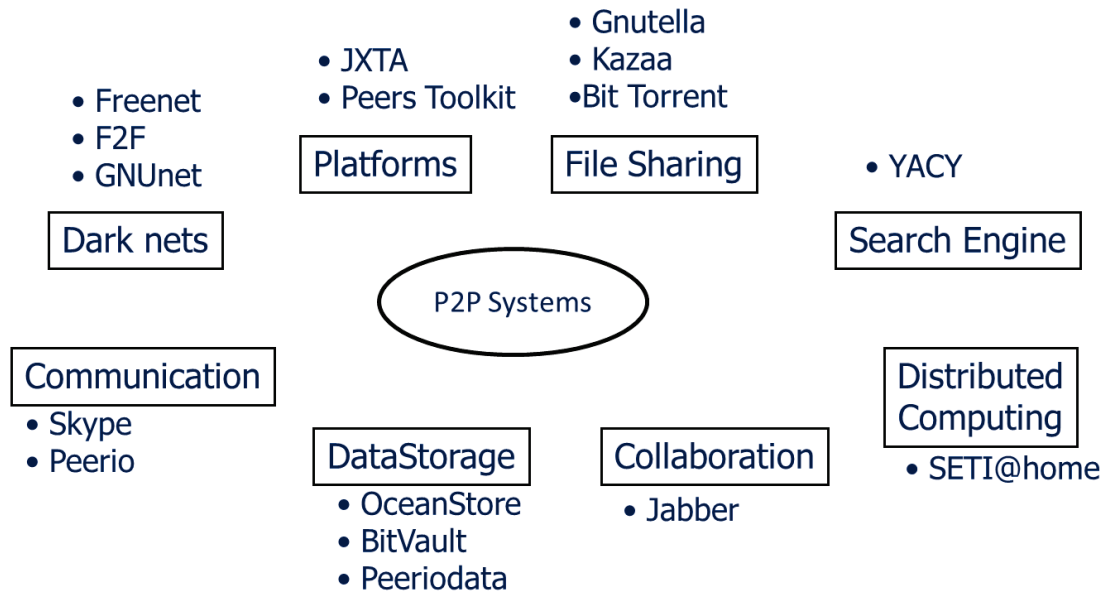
• Gnutella
• Kazaa
•Bit Torrent

• JXTA
• Peers Toolkit

• Freenet
• F2F
• GNUnet

Platforms

File Sharing

• YACY

Dark nets

Search Engine

P2P Systems

Communication
• Skype
• Peerio

Distributed Computing
• SETI@home

DataStorage
• OceanStore
• BitVault
• Peeriodata

Collaboration
• Jabber